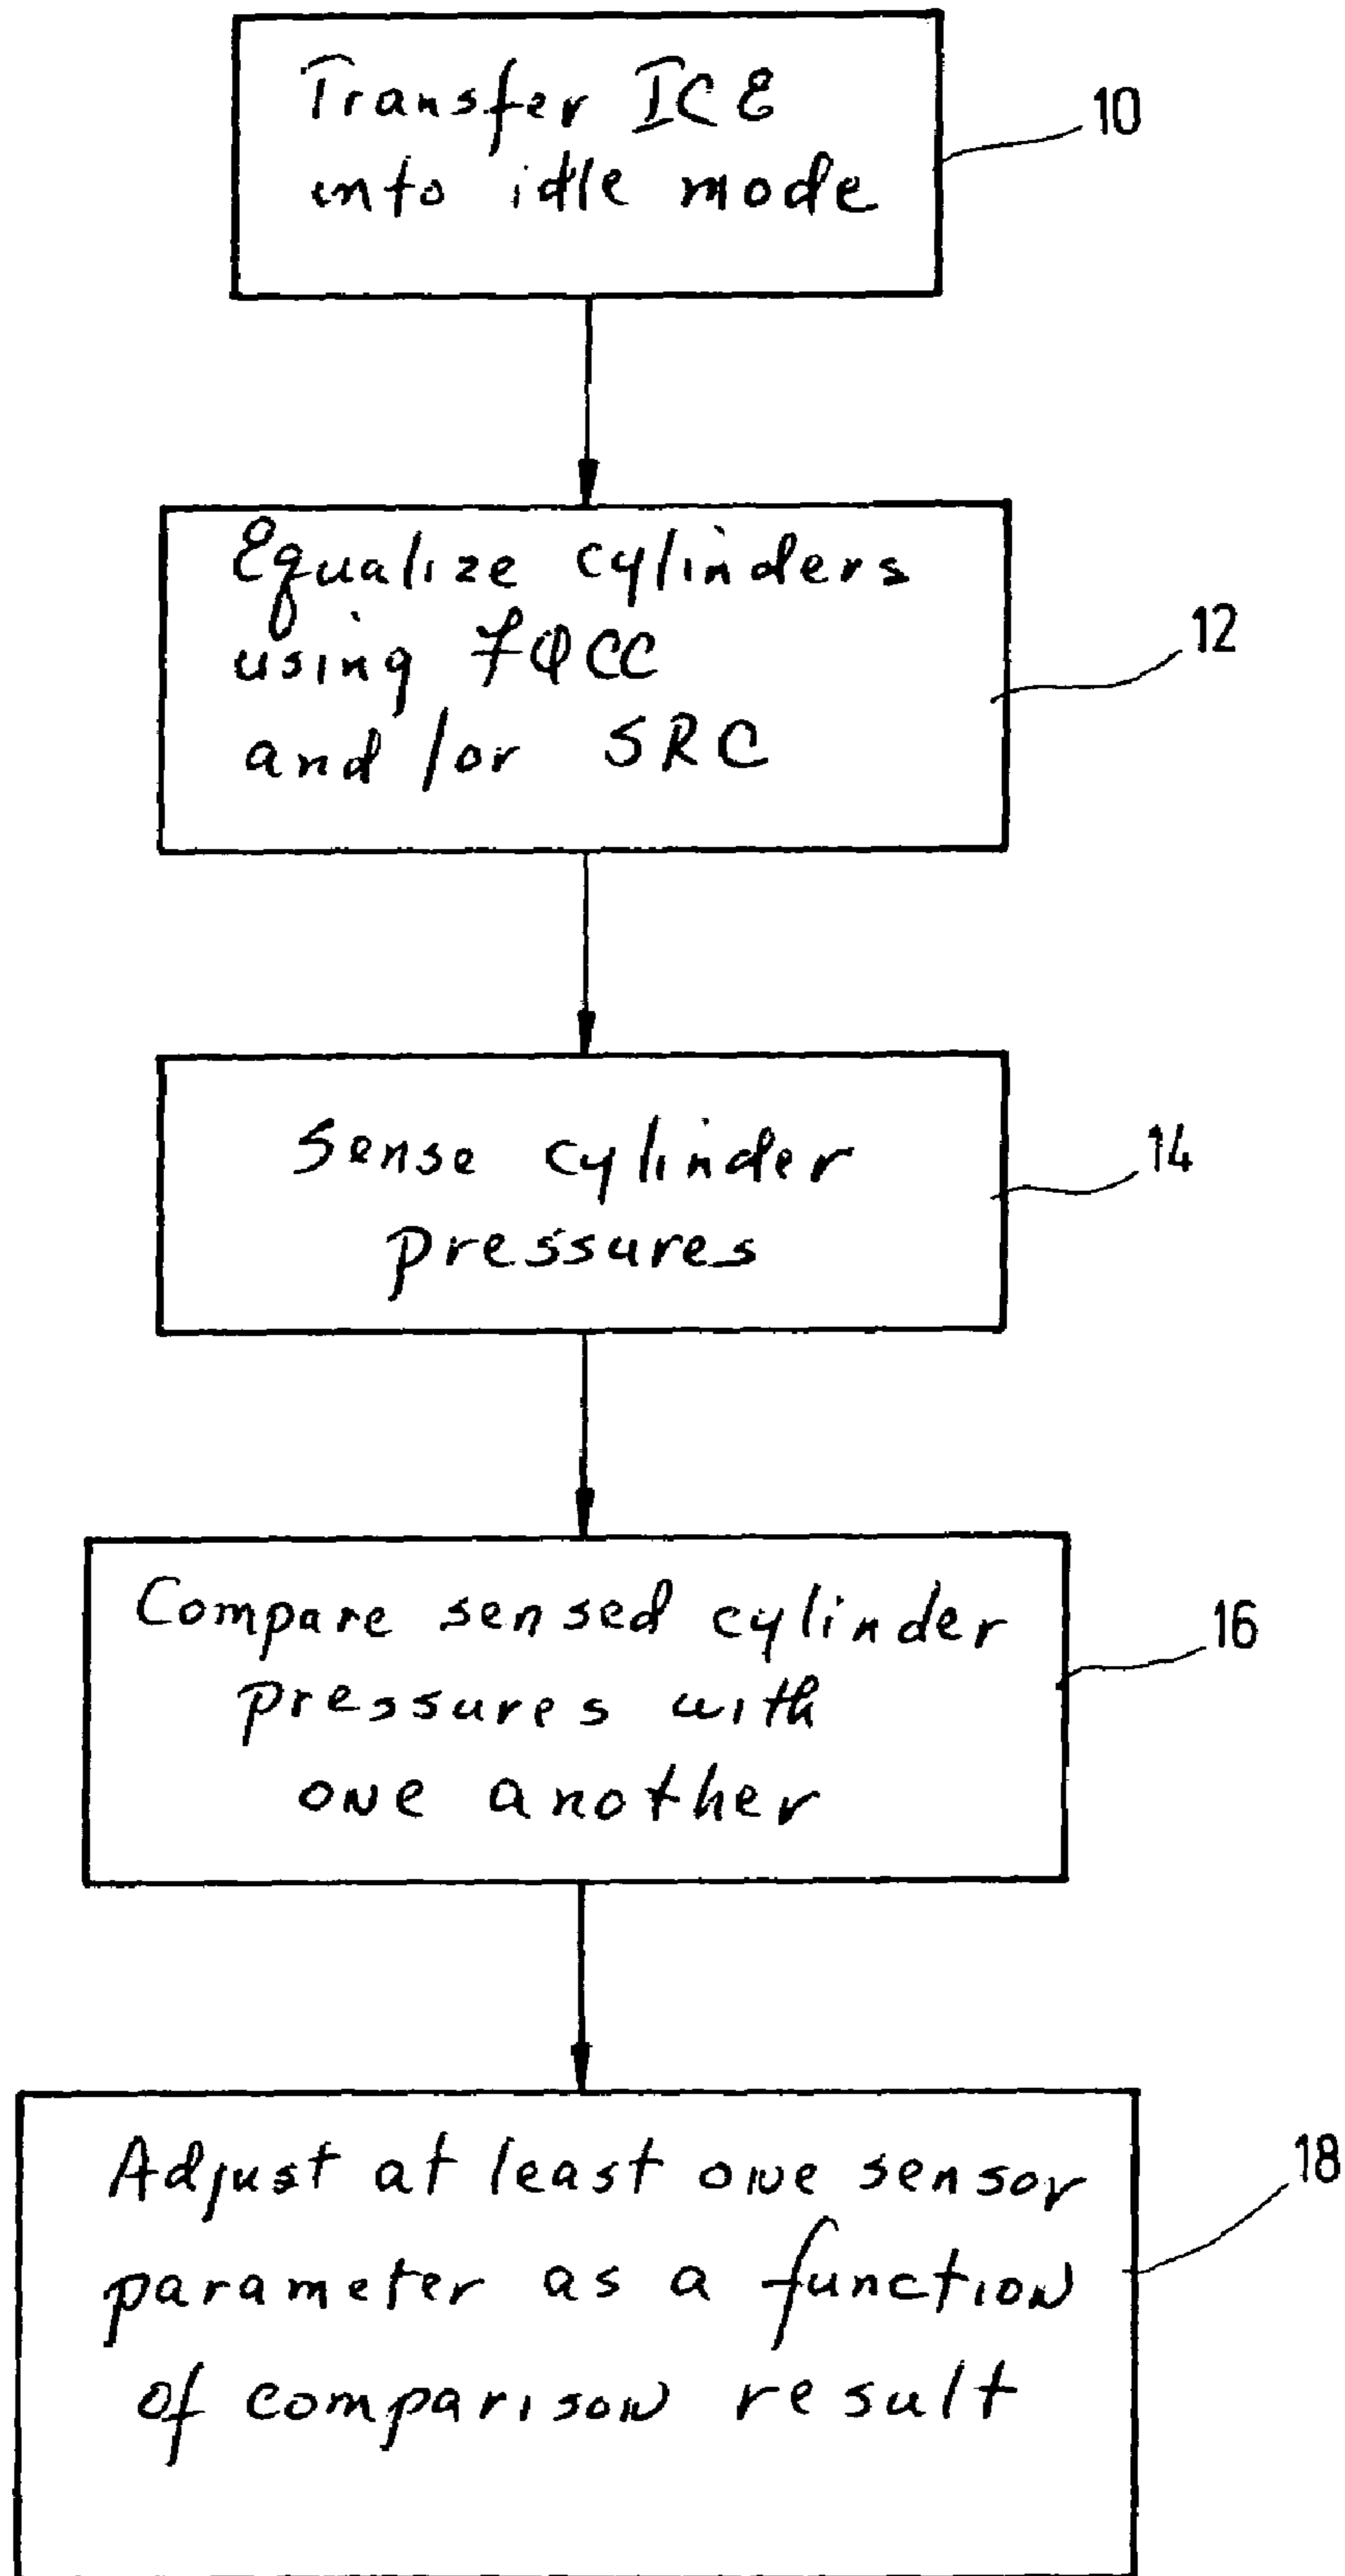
Transfer ICE into idle mode

10

Equalize cylinders using FQCC and/or SRC

12

Sense cylinder pressures

14

Compare sensed cylinder pressures with one another

16

Adjust at least one sensor parameter as a function of comparison result

18